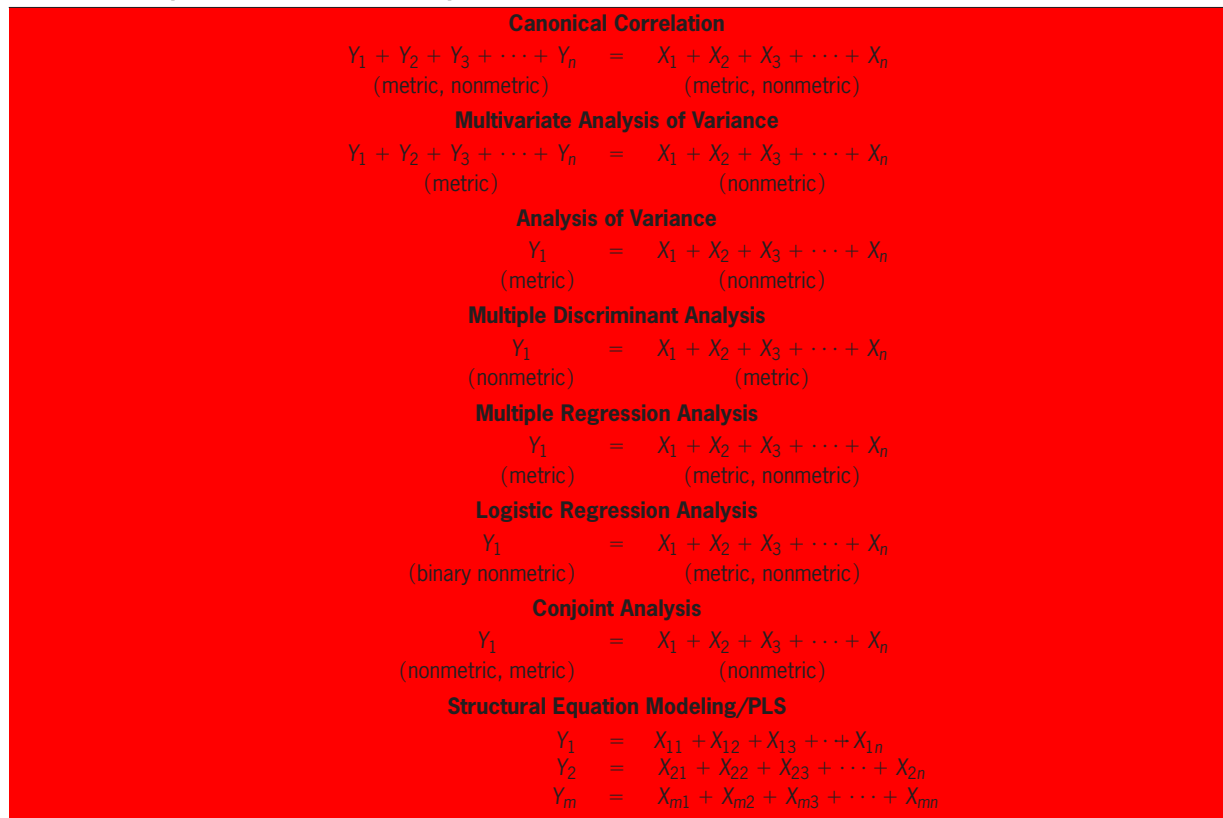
**Canonical Correlation**

$Y_1 + Y_2 + Y_3 + \cdots + Y_n = X_1 + X_2 + X_3 + \cdots + X_n$
(metric, nonmetric) (metric, nonmetric)

**Multivariate Analysis of Variance**

$Y_1 + Y_2 + Y_3 + \cdots + Y_n = X_1 + X_2 + X_3 + \cdots + X_n$
(metric) (nonmetric)

**Analysis of Variance**

$Y_1 = X_1 + X_2 + X_3 + \cdots + X_n$
(metric) (nonmetric)

**Multiple Discriminant Analysis**

$Y_1 = X_1 + X_2 + X_3 + \cdots + X_n$
(nonmetric) (metric)

**Multiple Regression Analysis**

$Y_1 = X_1 + X_2 + X_3 + \cdots + X_n$
(metric) (metric, nonmetric)

**Logistic Regression Analysis**

$Y_1 = X_1 + X_2 + X_3 + \cdots + X_n$
(binary nonmetric) (metric, nonmetric)

**Conjoint Analysis**

$Y_1 = X_1 + X_2 + X_3 + \cdots + X_n$
(nonmetric, metric) (nonmetric)

**Structural Equation Modeling/PLS**

$Y_1 = X_{11} + X_{12} + X_{13} + \cdots + X_{1n}$
$Y_2 = X_{21} + X_{22} + X_{23} + \cdots + X_{2n}$
$Y_m = X_{m1} + X_{m2} + X_{m3} + \cdots + X_{mn}$